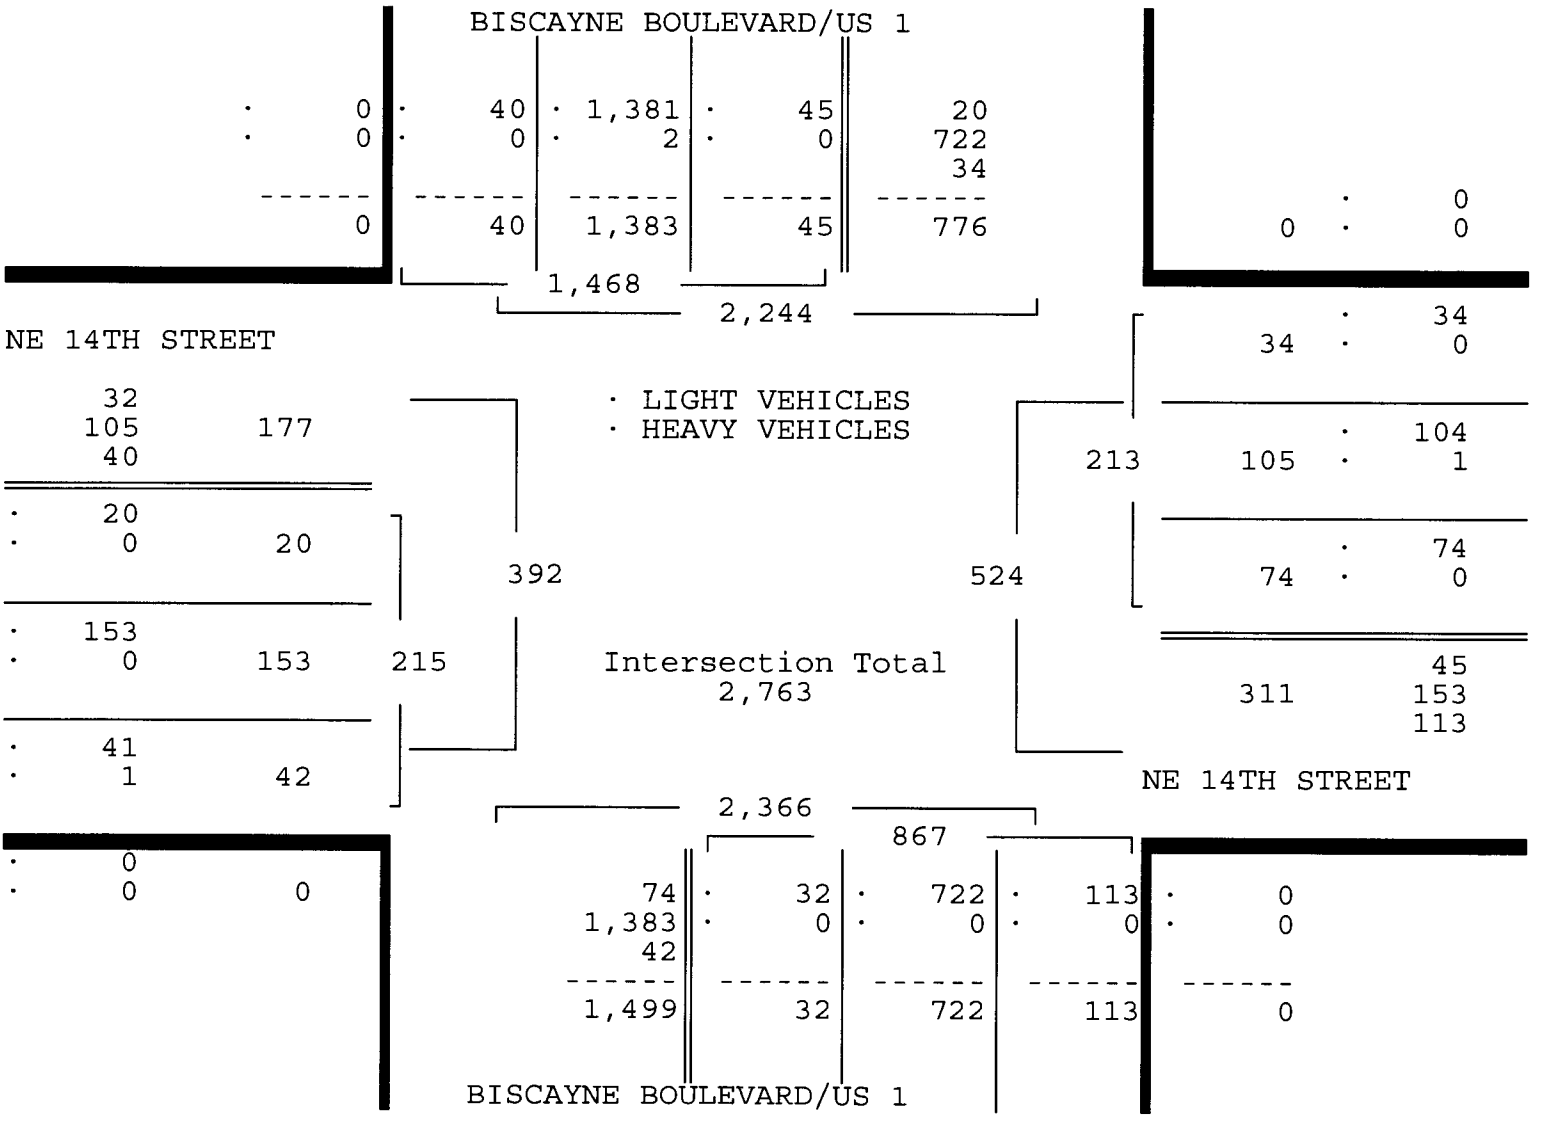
BISCAYNE BOULEVARD/US 1

· 0 · 40 · 1,381 · 45 20
· 0 · 0 · 2 · 0 722
34
------ ------ ------ ------ ------
0 40 1,383 45 776

1,468
2,244

· 0
0 · 0

NE 14TH STREET

· 34
34 · 0

32
105 177
40

· LIGHT VEHICLES
· HEAVY VEHICLES

· 104
213 105 · 1

· 20
· 0 20

392

524

· 74
74 · 0

· 153
· 0 153 215

Intersection Total
2,763

45
311 153
113

· 41
· 1 42

NE 14TH STREET

2,366
867

· 0
· 0 0

74 · 32 · 722 · 113 · 0
1,383 · 0 · 0 · 0 · 0
42
------ ------ ------ ------ ------
1,499 32 722 113 0

BISCAYNE BOULEVARD/US 1